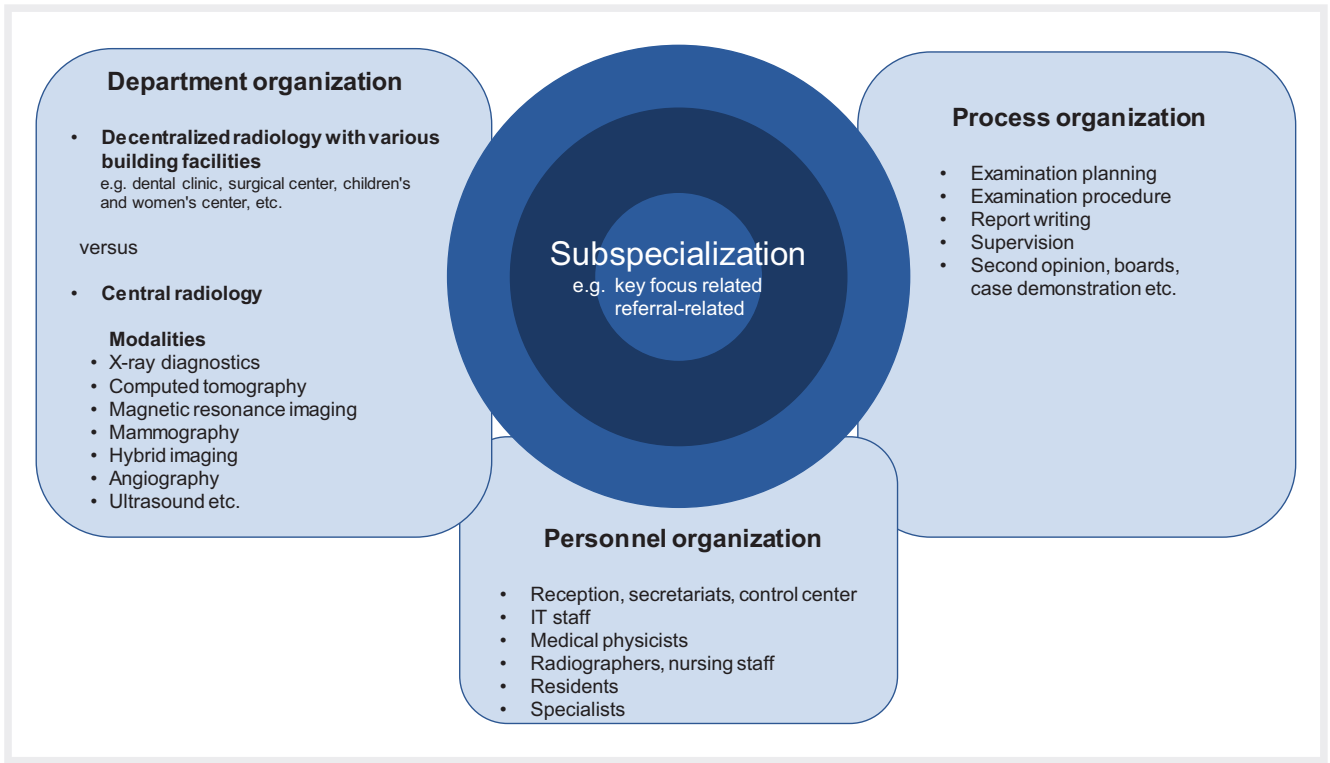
Department organization

• Decentralized radiology with various building facilities
e.g. dental clinic, surgical center, children's and women's center, etc.

versus

• Central radiology

Modalities
• X-ray diagnostics
• Computed tomography
• Magnetic resonance imaging
• Mammography
• Hybrid imaging
• Angiography
• Ultrasound etc.

Subspecialization
e.g. key focus related
referral-related

Process organization

• Examination planning
• Examination procedure
• Report writing
• Supervision
• Second opinion, boards, case demonstration etc.

Personnel organization

• Reception, secretariats, control center
• IT staff
• Medical physicists
• Radiographers, nursing staff
• Residents
• Specialists